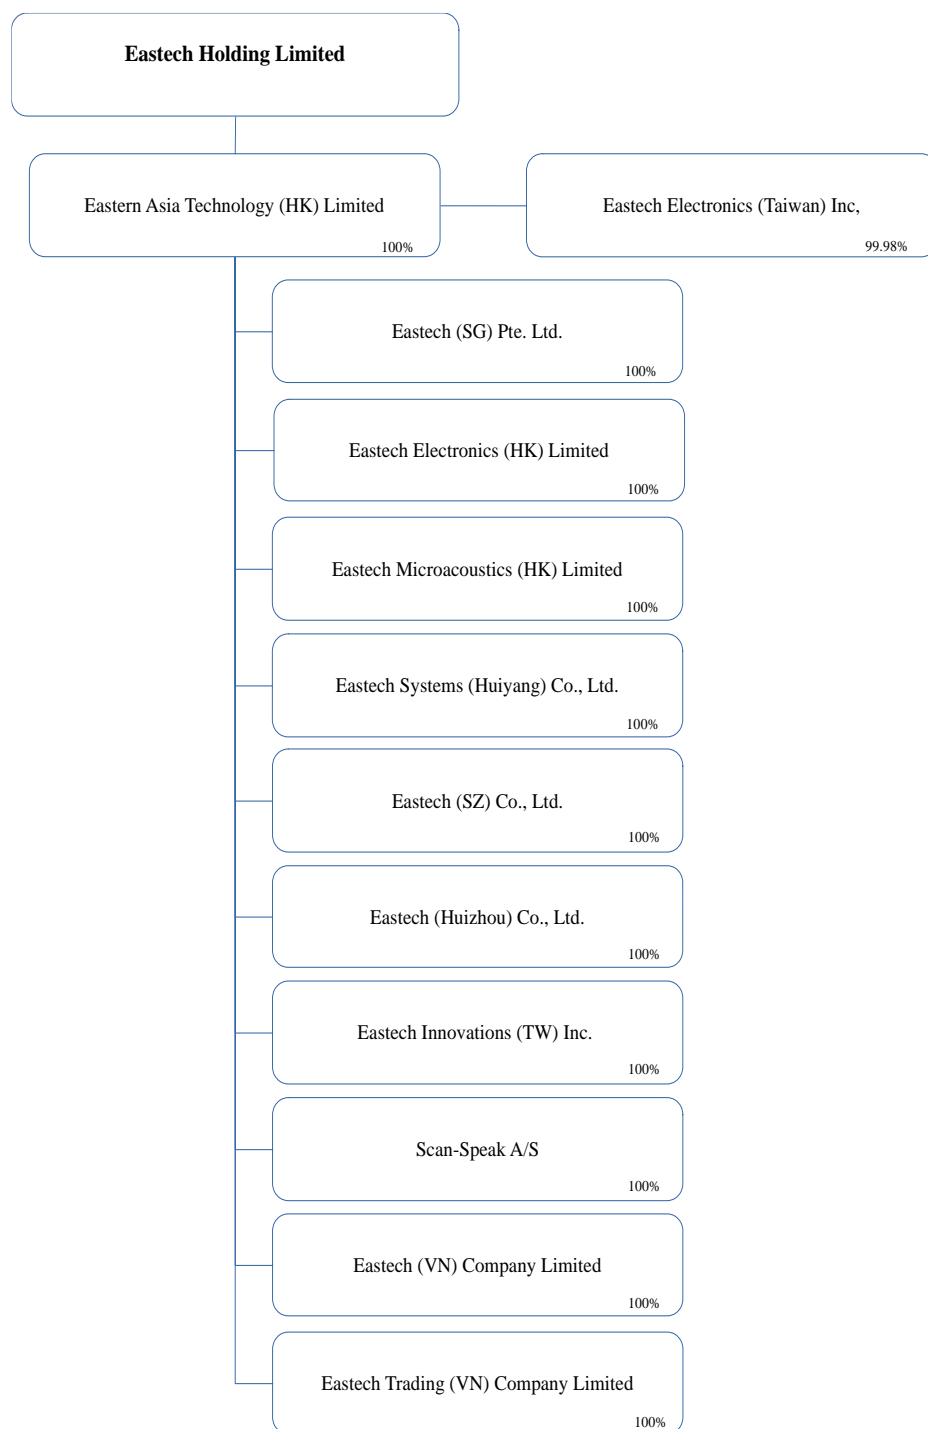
Eastech Holding Limited

Eastern Asia Technology (HK) Limited
100%

Eastech Electronics (Taiwan) Inc,
99.98%

Eastech (SG) Pte. Ltd.
100%

Eastech Electronics (HK) Limited
100%

Eastech Microacoustics (HK) Limited
100%

Eastech Systems (Huiyang) Co., Ltd.
100%

Eastech (SZ) Co., Ltd.
100%

Eastech (Huizhou) Co., Ltd.
100%

Eastech Innovations (TW) Inc.
100%

Scan-Speak A/S
100%

Eastech (VN) Company Limited
100%

Eastech Trading (VN) Company Limited
100%